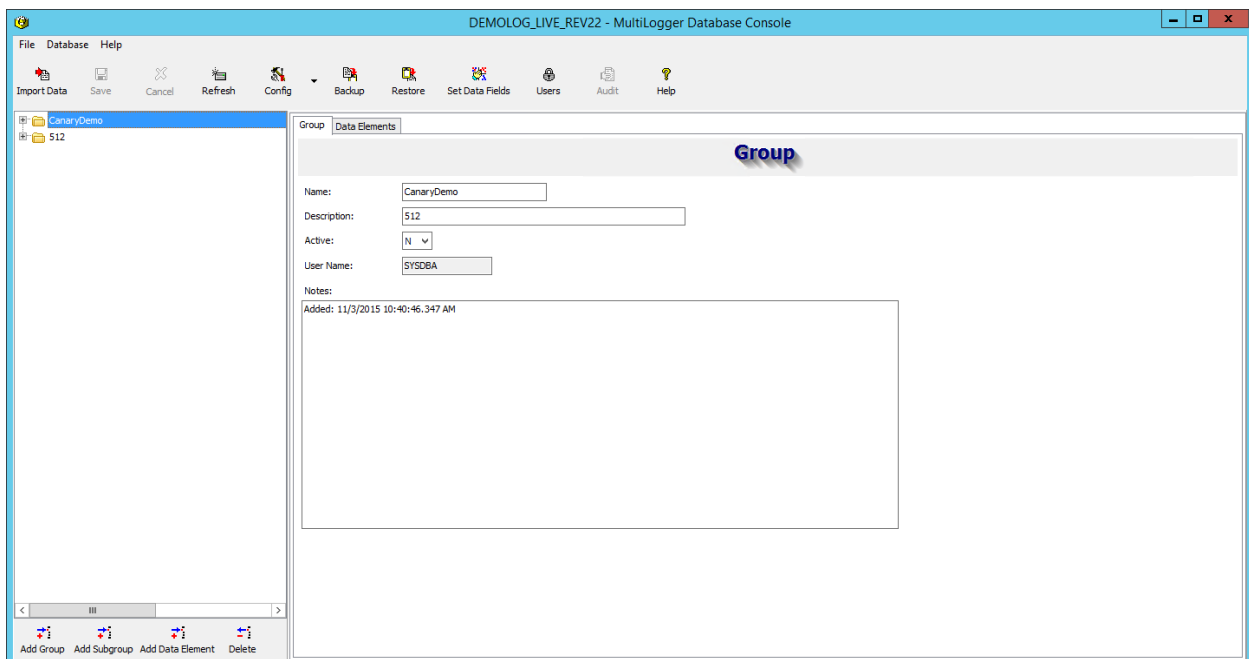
DEMOLOG_LIVE_REV22 - MultiLogger Database Console

File Database Help

Import Data Save Cancel Refresh Config Backup Restore Set Data Fields Users Audit Help

CanaryDemo
512

Group Data Elements

Group

Name: CanaryDemo

Description: 512

Active: N

User Name: SYSDBA

Notes:

Added: 11/3/2015 10:40:46.347 AM

Add Group Add Subgroup Add Data Element Delete